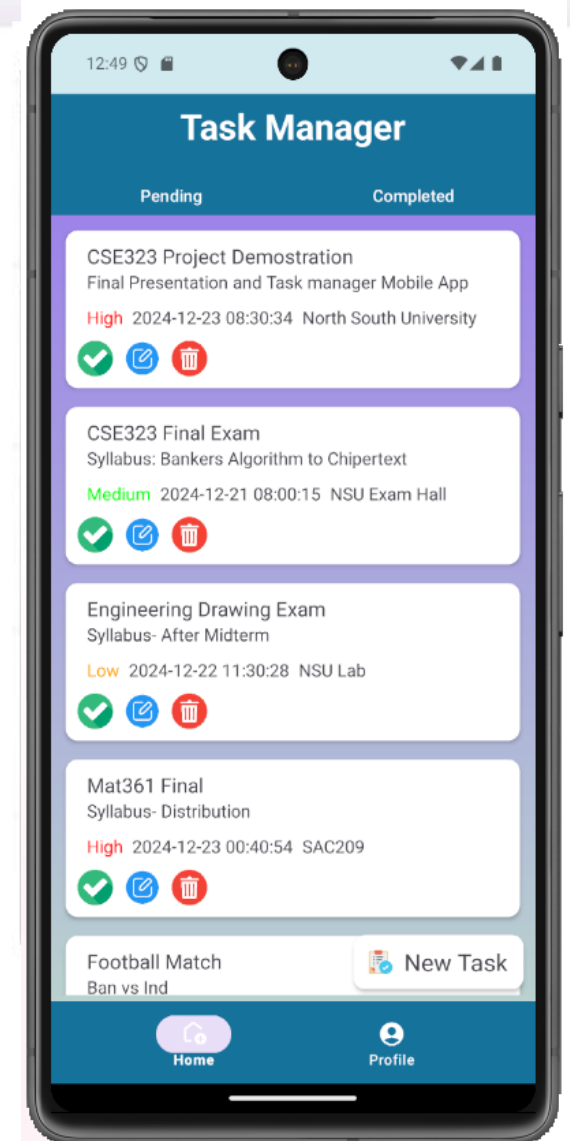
12:49

Task Manager

Pending

Completed

CSE323 Project Demostration
Final Presentation and Task manager Mobile App
High 2024-12-23 08:30:34 North South University

CSE323 Final Exam
Syllabus: Bankers Algorithm to Chipertext
Medium 2024-12-21 08:00:15 NSU Exam Hall

Engineering Drawing Exam
Syllabus- After Midterm
Low 2024-12-22 11:30:28 NSU Lab

Mat361 Final
Syllabus- Distribution
High 2024-12-23 00:40:54 SAC209

Football Match
Ban vs Ind

New Task

Home

Profile